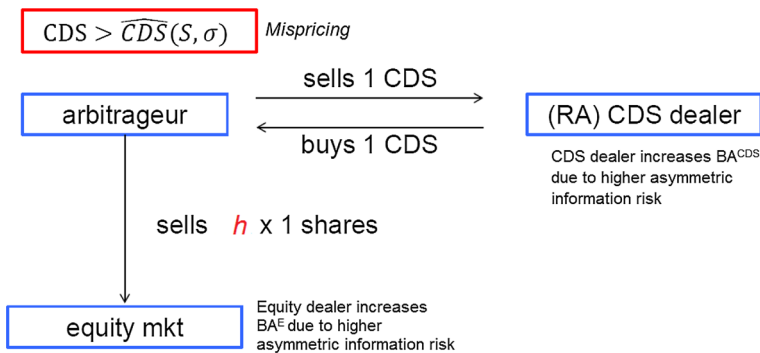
$\text{CDS} > \widehat{CDS}(S, \sigma)$ Mispricing

sells 1 CDS

arbitrageur

(RA) CDS dealer

buys 1 CDS

CDS dealer increases BA$^{CDS}$ due to higher asymmetric information risk

sells $h$ x 1 shares

equity mkt

Equity dealer increases BA$^{E}$ due to higher asymmetric information risk